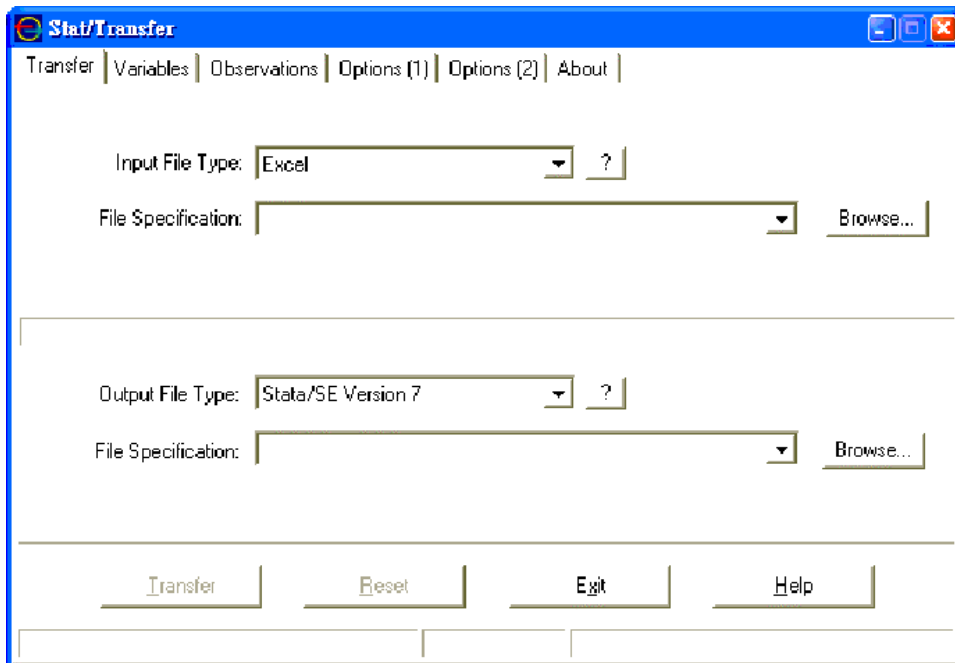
Stat/Transfer

Transfer | Variables | Observations | Options (1) | Options (2) | About

Input File Type: Excel ?

File Specification: Browse...

Output File Type: Stata/SE Version 7 ?

File Specification: Browse...

Transfer Reset Exit Help